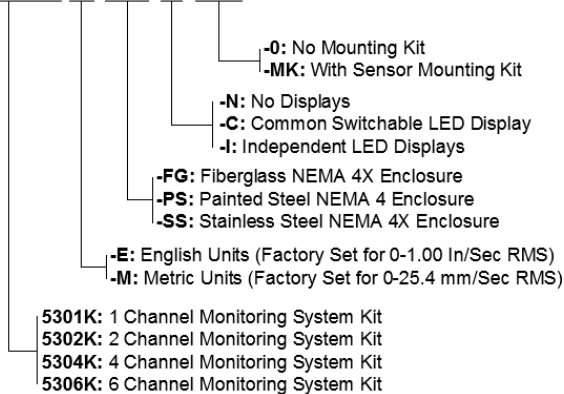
-0: No Mounting Kit
-MK: With Sensor Mounting Kit

-N: No Displays
-C: Common Switchable LED Display
-I: Independent LED Displays

-FG: Fiberglass NEMA 4X Enclosure
-PS: Painted Steel NEMA 4 Enclosure
-SS: Stainless Steel NEMA 4X Enclosure

-E: English Units (Factory Set for 0-1.00 In/Sec RMS)
-M: Metric Units (Factory Set for 0-25.4 mm/Sec RMS)

5301K: 1 Channel Monitoring System Kit
5302K: 2 Channel Monitoring System Kit
5304K: 4 Channel Monitoring System Kit
5306K: 6 Channel Monitoring System Kit